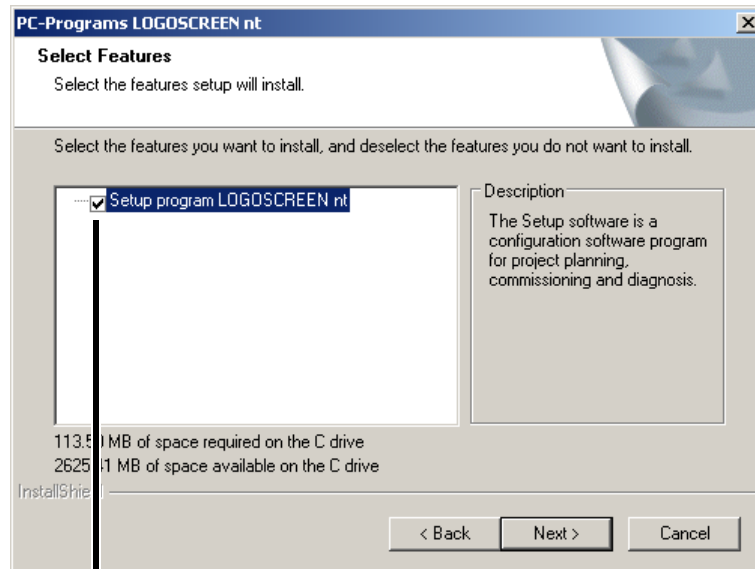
PC-Programs LOGOSCREEN nt

Select Features

Select the features setup will install.

Select the features you want to install, and deselect the features you do not want to install.

Setup program LOGOSCREEN nt

Description

The Setup software is a configuration software program for project planning, commissioning and diagnosis.

113.5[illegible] MB of space required on the C drive
2625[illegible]1 MB of space available on the C drive

InstallShie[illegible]

< Back

Next >

Cancel